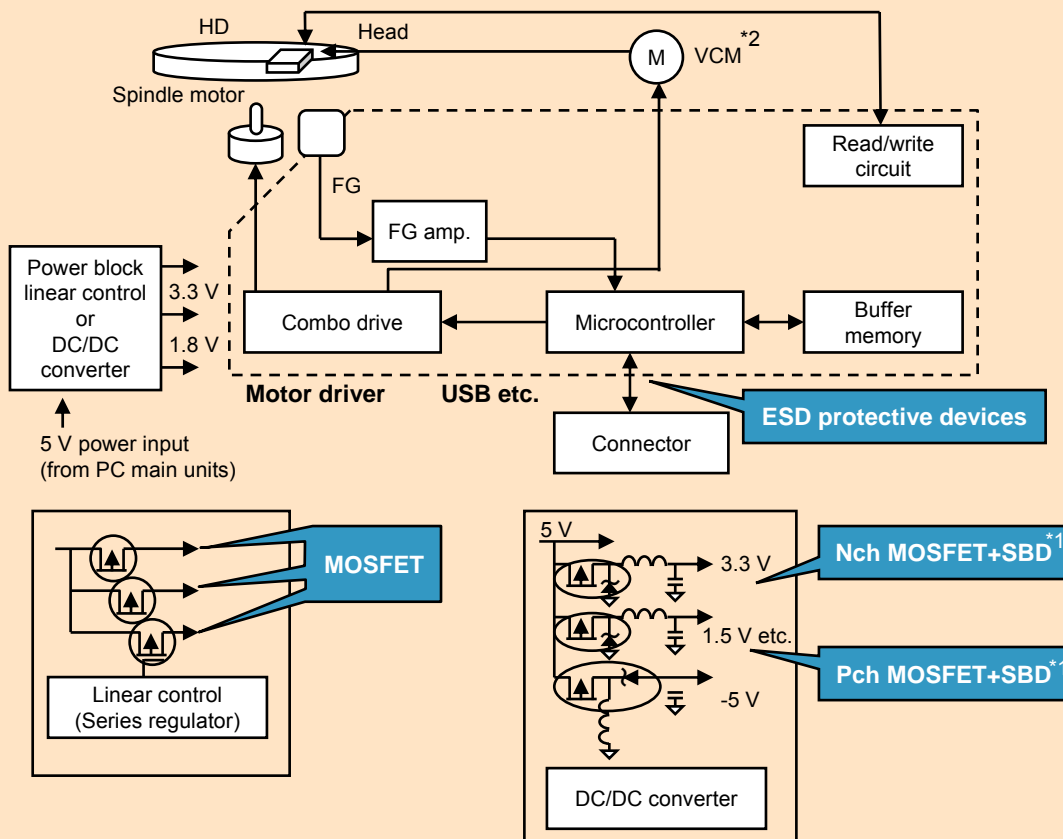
HD

Head

M VCM$^{*2}$

Spindle motor

Read/write circuit

FG

FG amp.

Power block linear control or DC/DC converter

3.3 V

1.8 V

Combo drive

Microcontroller

Buffer memory

Motor driver

USB etc.

5 V power input (from PC main units)

Connector

ESD protective devices

MOSFET

Linear control (Series regulator)

5 V

3.3 V

1.5 V etc.

-5 V

DC/DC converter

Nch MOSFET+SBD$^{*1}$

Pch MOSFET+SBD$^{*1}$